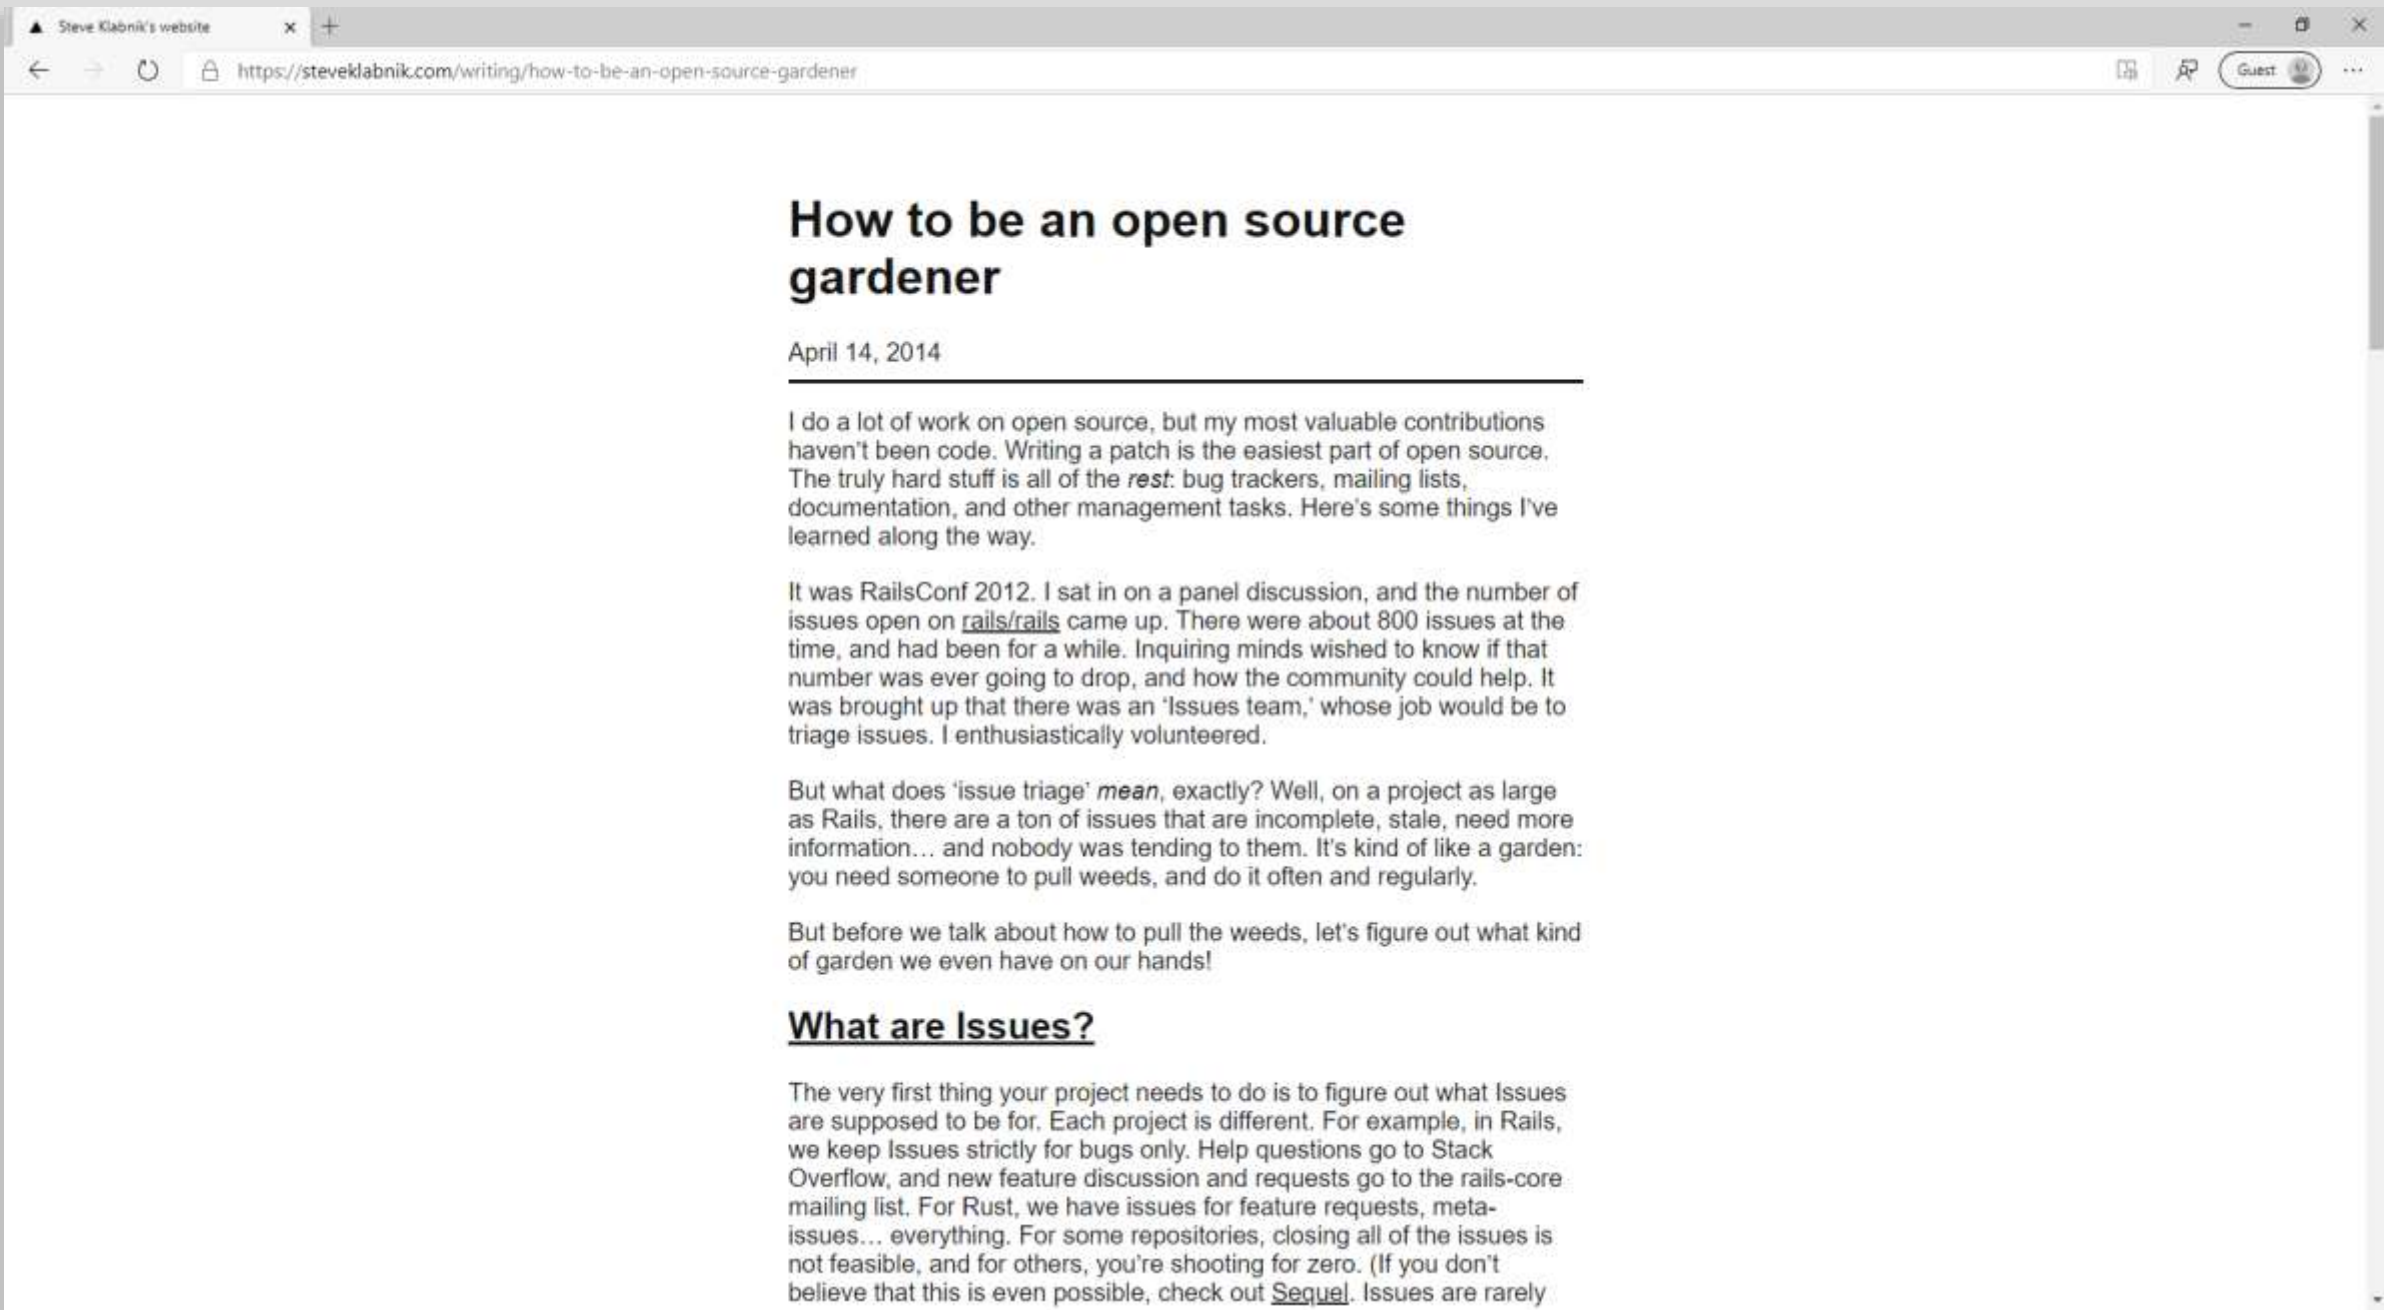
Steve Klabnik's website

https://steveklabnik.com/writing/how-to-be-an-open-source-gardener

Guest

How to be an open source gardener

April 14, 2014

I do a lot of work on open source, but my most valuable contributions haven't been code. Writing a patch is the easiest part of open source. The truly hard stuff is all of the *rest*: bug trackers, mailing lists, documentation, and other management tasks. Here's some things I've learned along the way.

It was RailsConf 2012. I sat in on a panel discussion, and the number of issues open on rails/rails came up. There were about 800 issues at the time, and had been for a while. Inquiring minds wished to know if that number was ever going to drop, and how the community could help. It was brought up that there was an 'Issues team,' whose job would be to triage issues. I enthusiastically volunteered.

But what does 'issue triage' *mean*, exactly? Well, on a project as large as Rails, there are a ton of issues that are incomplete, stale, need more information… and nobody was tending to them. It's kind of like a garden: you need someone to pull weeds, and do it often and regularly.

But before we talk about how to pull the weeds, let's figure out what kind of garden we even have on our hands!

What are Issues?

The very first thing your project needs to do is to figure out what Issues are supposed to be for. Each project is different. For example, in Rails, we keep Issues strictly for bugs only. Help questions go to Stack Overflow, and new feature discussion and requests go to the rails-core mailing list. For Rust, we have issues for feature requests, meta-issues… everything. For some repositories, closing all of the issues is not feasible, and for others, you're shooting for zero. (If you don't believe that this is even possible, check out Sequel. Issues are rarely